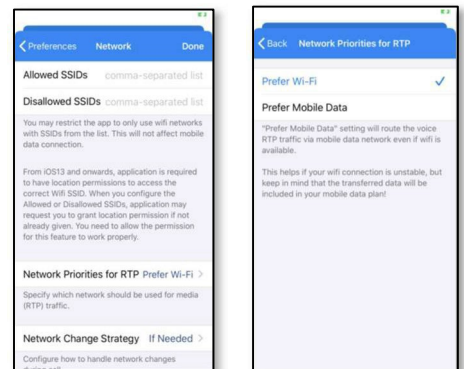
Preferences Network Done

Allowed SSIDs comma-separated list

Disallowed SSIDs comma-separated list

You may restrict the app to only use wifi networks with SSIDs from the list. This will not affect mobile data connection.

From iOS13 and onwards, application is required to have location permissions to access the correct Wifi SSID. When you configure the Allowed or Disallowed SSIDs, application may request you to grant location permission if not already given. You need to allow the permission for this feature to work properly.

Network Priorities for RTP Prefer Wi-Fi >

Specify which network should be used for media (RTP) traffic.

Network Change Strategy If Needed >

Configure how to handle network changes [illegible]

Back Network Priorities for RTP

Prefer Wi-Fi ✓

Prefer Mobile Data

"Prefer Mobile Data" setting will route the voice RTP traffic via mobile data network even if wifi is available.

This helps if your wifi connection is unstable, but keep in mind that the transferred data will be included in your mobile data plan!